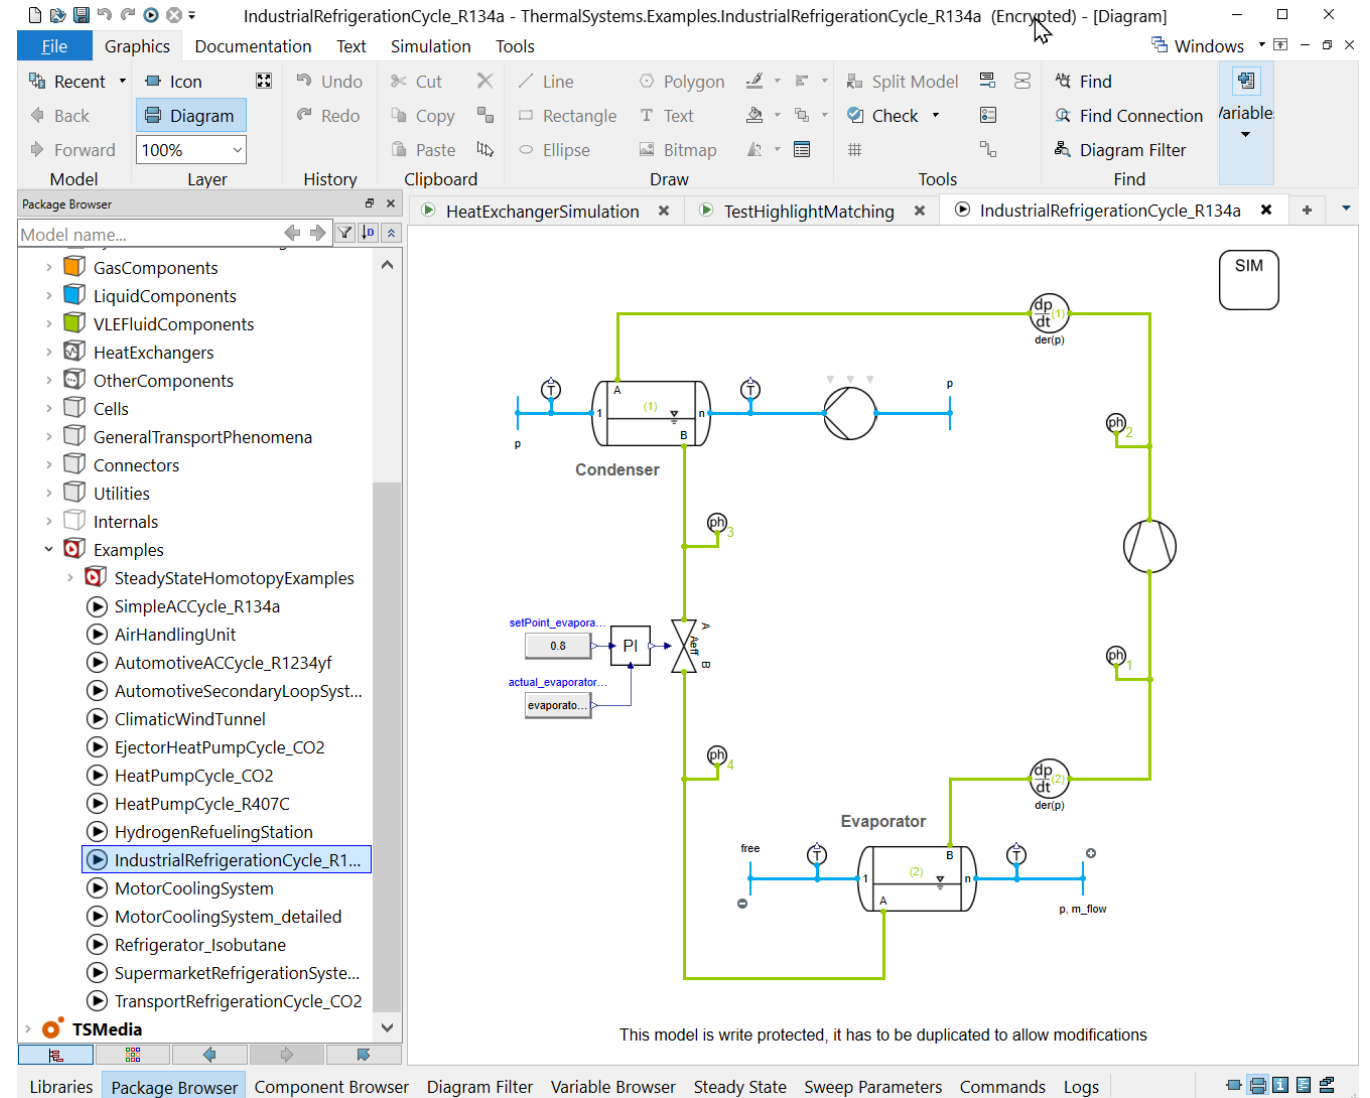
IndustrialRefrigerationCycle_R134a - ThermalSystems.Examples.IndustrialRefrigerationCycle_R134a (Encrypted) - [Diagram]

File Graphics Documentation Text Simulation Tools Windows

Recent Icon Undo Cut Line Polygon Split Model Find
Back Diagram Redo Copy Rectangle Text Check Find Connection Variables
Forward 100% Paste Ellipse Bitmap Diagram Filter
Model Layer History Clipboard Draw Tools Find

Package Browser
Model name...
GasComponents
LiquidComponents
VLEFluidComponents
HeatExchangers
OtherComponents
Cells
GeneralTransportPhenomena
Connectors
Utilities
Internals
Examples
SteadyStateHomotopyExamples
SimpleACCycle_R134a
AirHandlingUnit
AutomotiveACCycle_R1234yf
AutomotiveSecondaryLoopSyst...
ClimaticWindTunnel
EjectorHeatPumpCycle_CO2
HeatPumpCycle_CO2
HeatPumpCycle_R407C
HydrogenRefuelingStation
IndustrialRefrigerationCycle_R1...
MotorCoolingSystem
MotorCoolingSystem_detailed
Refrigerator_Isobutane
SupermarketRefrigerationSyste...
TransportRefrigerationCycle_CO2
TSMedia

HeatExchangerSimulation TestHighlightMatching IndustrialRefrigerationCycle_R134a

SIM
dp dt (1) der(p)
T A (1) B 1 n T p
p
Condenser
ph 2
ph 3
setPoint_evapora... 0.8 PI A Aeff B
actual_evaporator... evaporato...
ph 1
ph 4
dp dt (2) der(p)
Evaporator
free T B (2) 1 n A T
p, m_flow

This model is write protected, it has to be duplicated to allow modifications

Libraries Package Browser Component Browser Diagram Filter Variable Browser Steady State Sweep Parameters Commands Logs